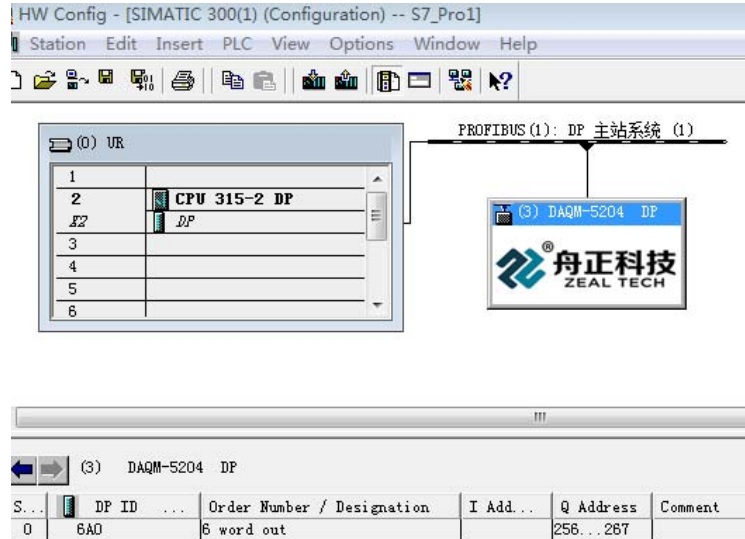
HW Config - [SIMATIC 300(1) (Configuration) -- S7_Pro1]

Station Edit Insert PLC View Options Window Help

(0) UR

| | |
|---|---|
| 1 | |
| 2 | CPU 315-2 DP |
| X2 | DP |
| 3 | |
| 4 | |
| 5 | |
| 6 | |

PROFIBUS(1): DP 主站系统 (1)

(3) DAQM-5204 DP

舟正科技
ZEAL TECH

(3) DAQM-5204 DP

| S... | DP ID | ... | Order Number / Designation | I Add... | Q Address | Comment |
|---|---|---|---|---|---|---|
| 0 | 6A0 | | 6 word out | | 256...267 | |